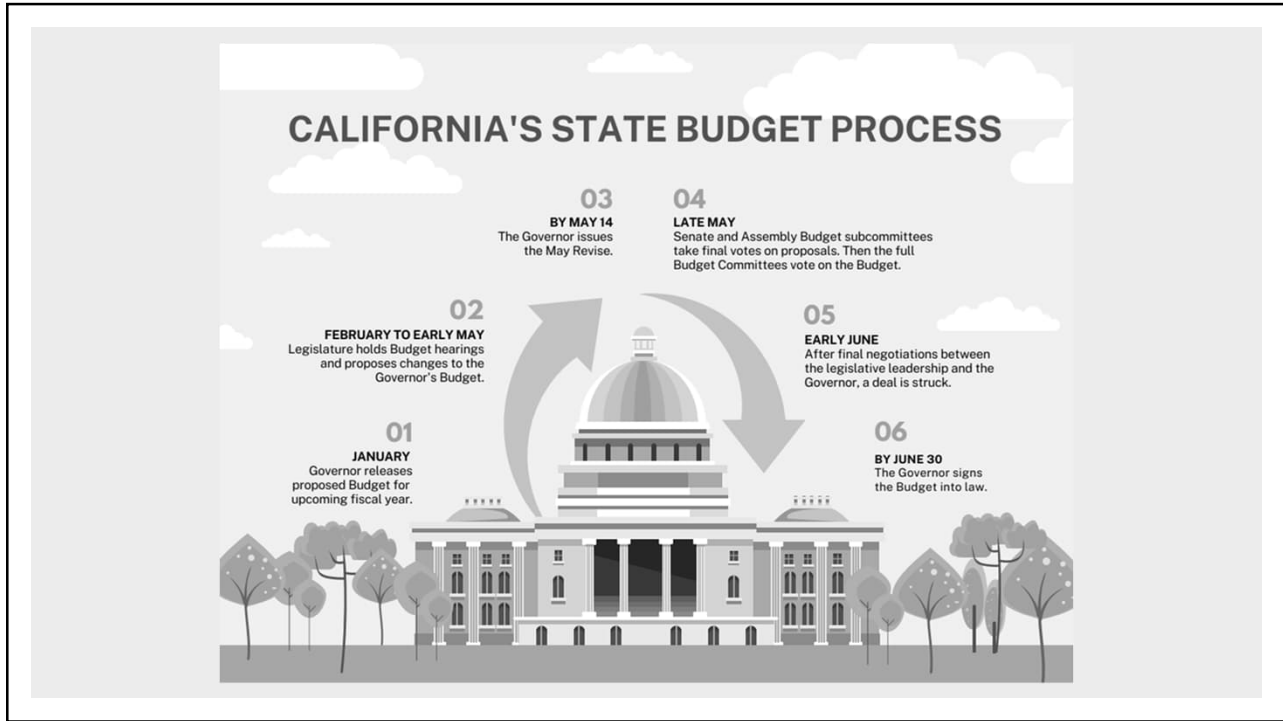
CALIFORNIA'S STATE BUDGET PROCESS

01
JANUARY
Governor releases proposed Budget for upcoming fiscal year.

02
FEBRUARY TO EARLY MAY
Legislature holds Budget hearings and proposes changes to the Governor's Budget.

03
BY MAY 14
The Governor issues the May Revise.

04
LATE MAY
Senate and Assembly Budget subcommittees take final votes on proposals. Then the full Budget Committees vote on the Budget.

05
EARLY JUNE
After final negotiations between the legislative leadership and the Governor, a deal is struck.

06
BY JUNE 30
The Governor signs the Budget into law.